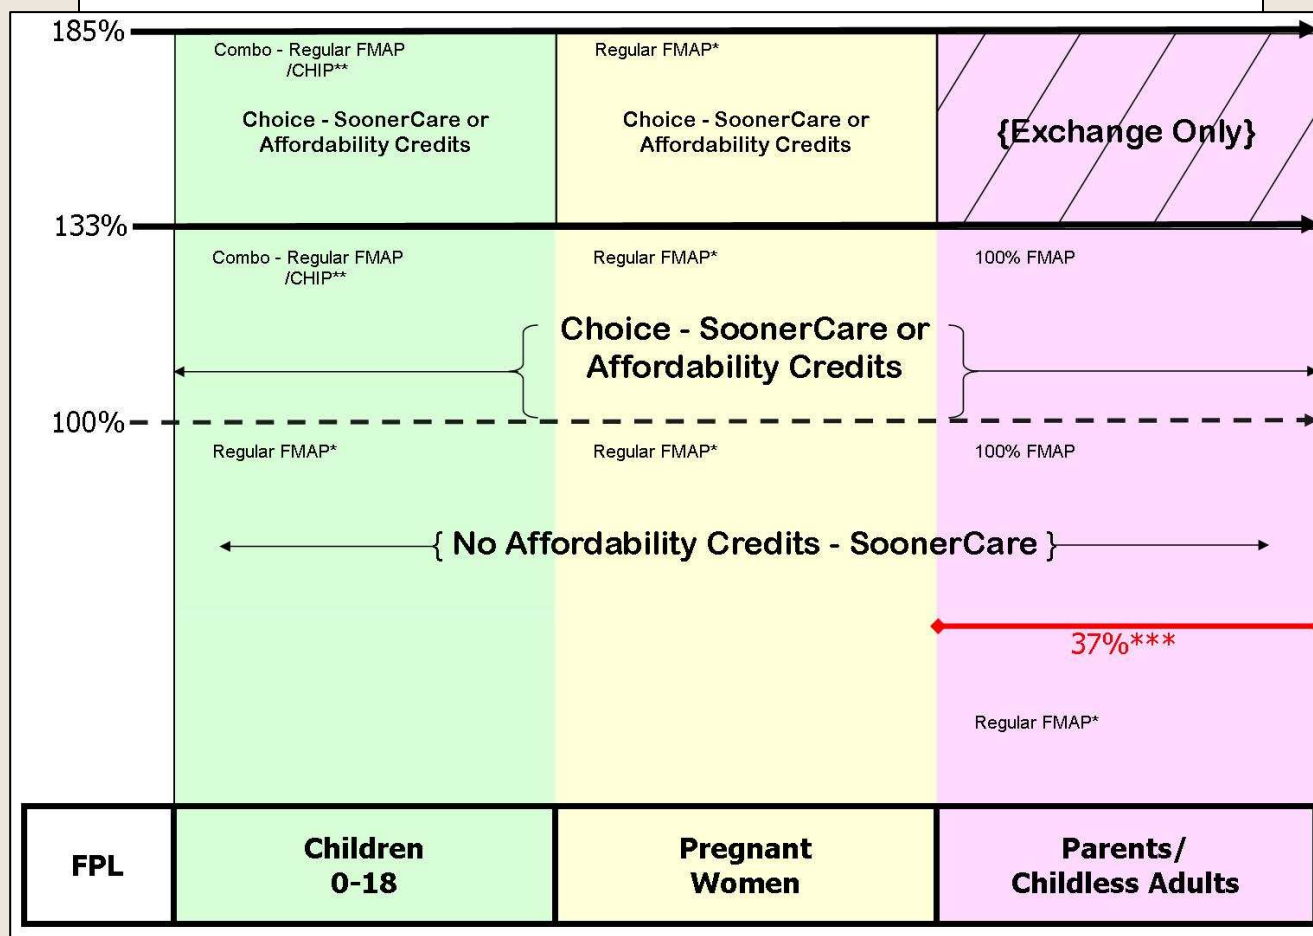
185%

Combo - Regular FMAP /CHIP**

Choice - SoonerCare or Affordability Credits

Regular FMAP*

Choice - SoonerCare or Affordability Credits

{Exchange Only}

133%

Combo - Regular FMAP /CHIP**

Regular FMAP*

100% FMAP

Choice - SoonerCare or Affordability Credits

100%

Regular FMAP*

Regular FMAP*

100% FMAP

{ No Affordability Credits - SoonerCare }

37%***

Regular FMAP*

| FPL | Children 0-18 | Pregnant Women | Parents/ Childless Adults |
|---|---|---|---|